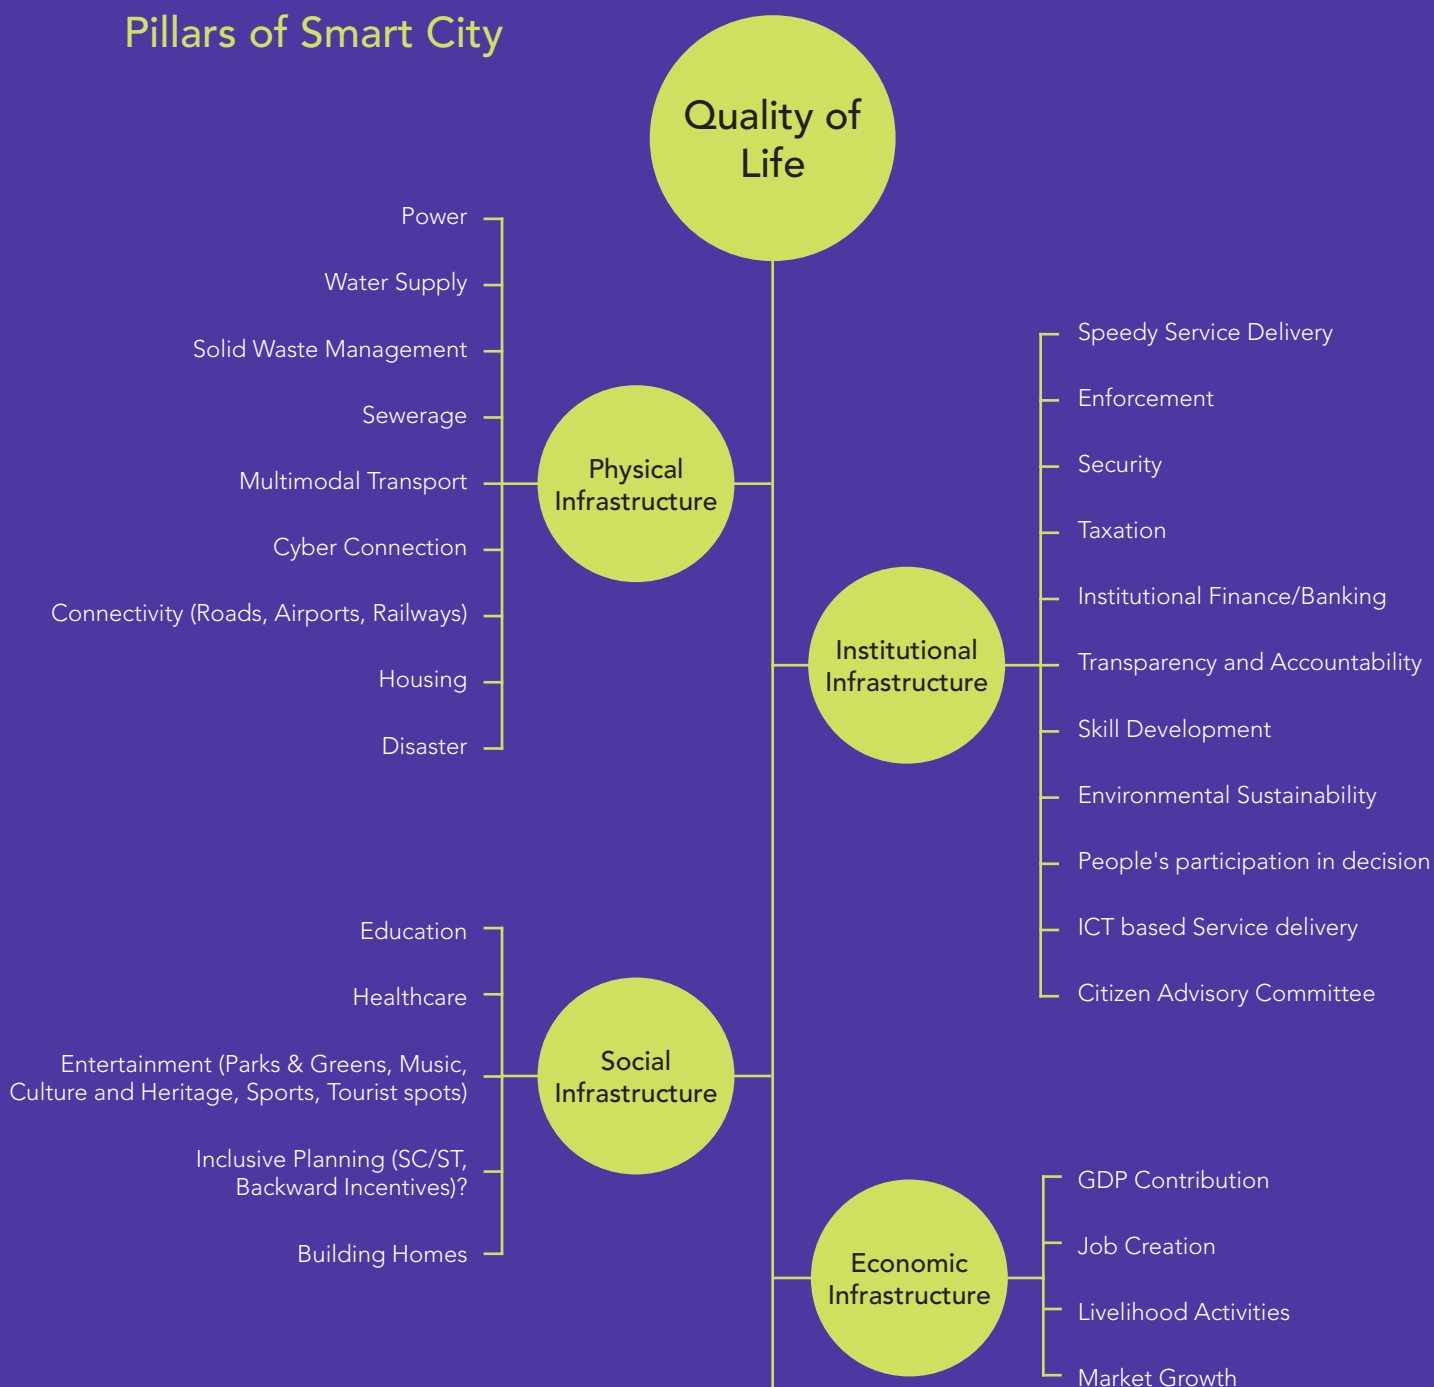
Pillars of Smart City

Quality of Life

Power

Water Supply

Solid Waste Management

Sewerage

Multimodal Transport

Cyber Connection

Connectivity (Roads, Airports, Railways)

Housing

Disaster

Physical Infrastructure

Speedy Service Delivery

Enforcement

Security

Taxation

Institutional Finance/Banking

Transparency and Accountability

Skill Development

Environmental Sustainability

People's participation in decision

ICT based Service delivery

Citizen Advisory Committee

Institutional Infrastructure

Education

Healthcare

Entertainment (Parks & Greens, Music, Culture and Heritage, Sports, Tourist spots)

Inclusive Planning (SC/ST, Backward Incentives)?

Building Homes

Social Infrastructure

GDP Contribution

Job Creation

Livelihood Activities

Market Growth

Economic Infrastructure